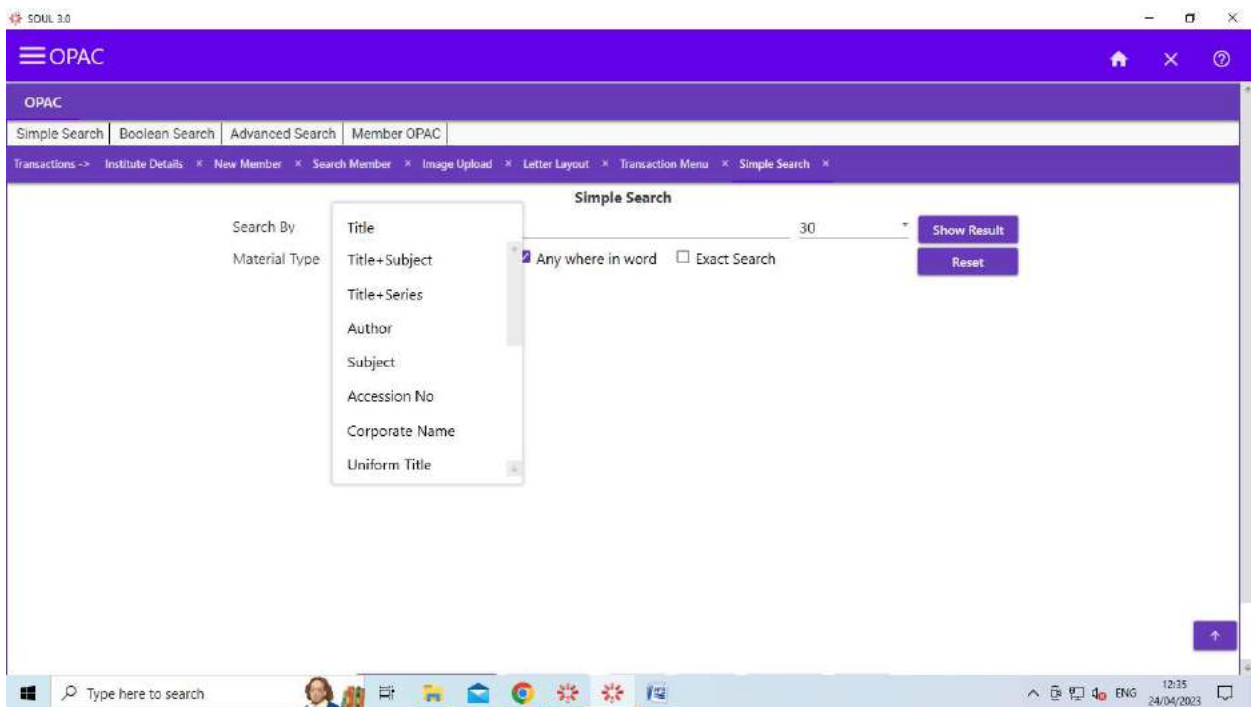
SOUL 3.0

OPAC

OPAC

Simple Search | Boolean Search | Advanced Search | Member OPAC

Transactions -> Institute Details × New Member × Search Member × Image Upload × Letter Layout × Transaction Menu × Simple Search ×

Simple Search

Search By

Material Type

Title
Title+Subject
Title+Series
Author
Subject
Accession No
Corporate Name
Uniform Title

Any where in word
Exact Search

30

Show Result

Reset

Type here to search

ENG 12:35 24/04/2023